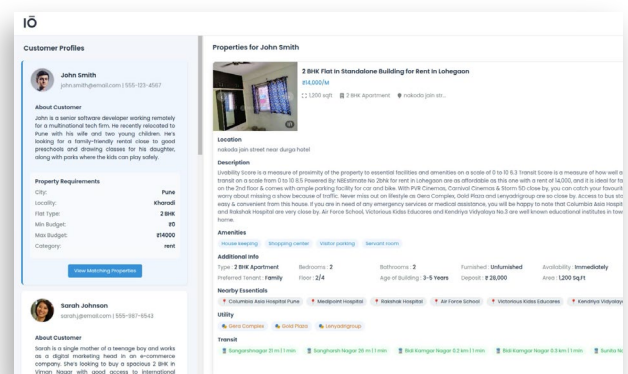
IŌ

Customer Profiles

John Smith
john.smith@email.com | 555-123-4567

About Customer
John is a senior software developer working remotely for a multinational tech firm. He recently relocated to Pune with his wife and two young children. He's looking for a family-friendly rental close to good preschools and drawing classes for his daughter, along with parks where the kids can play safely.

Property Requirements
City: Pune
Locality: Kharadi
Flat Type: 2 BHK
Min Budget: ₹0
Max Budget: ₹14000
Category: rent

View Matching Properties

Sarah Johnson
sarah.j@email.com | 555-987-6543

About Customer
Sarah is a single mother of a teenage boy and works as a digital marketing head in an e-commerce company. She's looking to buy a spacious 2 BHK in Viman Nagar with good access to international

Properties for John Smith

2 BHK Flat In Standalone Building for Rent In Lohegaon
₹14,000/M
1,200 sqft 2 BHK Apartment nakoda jain str...

Location
nakoda jain street near durga hotel

Description
Livability Score is a measure of proximity of the property to essential facilities and amenities on a scale of 0 to 10 6.3 Transit Score is a measure of how well a transit on a scale from 0 to 10 6.5 Powered by NB Estimate No 2bhk for rent in Lohegaon are as affordable as this one with a rent of 14,000, and it is ideal for fa on the 2nd floor & comes with ample parking facility for car and bike. With PVR Cinemas, Carnival Cinemas & Storm 5D close by, you can catch your favourit worry about missing a show because of traffic. Never miss out on lifestyle as Gera Complex, Gold Plaza and Lenyadrigroup are so close by. Access to bus st easy & convenient from this house. If you are in need of any emergency services or medical assistance, you will be happy to note that Columbia Asia Hospit and Rakshak Hospital are very close by. Air Force School, Victorious Kidss Educares and Kendriya Vidyalaya No.3 are well known educational institutes in tow home.

Amenities
House keeping Shopping center Visitor parking Servant room

Additional Info
Type : 2 BHK Apartment Bedrooms : 2 Bathrooms : 2 Furnished : Unfurnished Availability : Immediately
Preferred Tenant : Family Floor : 2/4 Age of Building : 3-5 Years Deposit : ₹ 28,000 Area : 1,200 Sq.Ft

Nearby Essentials
Columbia Asia Hospital Pune Medipoint Hospital Rakshak Hospital Air Force School Victorious Kidss Educares Kendriya Vidyaya

Utility
Gera Complex Gold Plaza Lenyadrigroup

Transit
Sangamshwar 51 m | 1 min Sanjay Nagar 26 m | 1 min Bist Kamgar Nagar 0.2 km | 1 min Bist Kamgar Nagar 0.3 km | 1 min Sunita N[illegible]